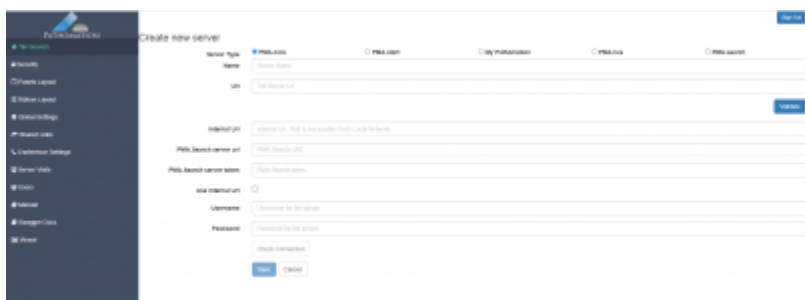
PATHOMATION

Sign Out

File Servers
Security
Tiles Layout
Ribbon Layout
Global Settings
Session Info
Conference Settings
Server Stats
Users
Tutorials
Swagger Docs
Viewer

Create new server

Server Type ● PMA.core ○ PMA.start ○ My Pathomation ○ PMA.now ○ PMA.search

Name Server Name

Url The Server Url

Validate

Internal Url Internal Url. That is accessible from Local Network

PMA.Search server url PMA.Search URL

PMA.Search server token PMA.Search token

Use Internal Url

Username Username for the server

Password Password for the server

Check Connection

Save Cancel